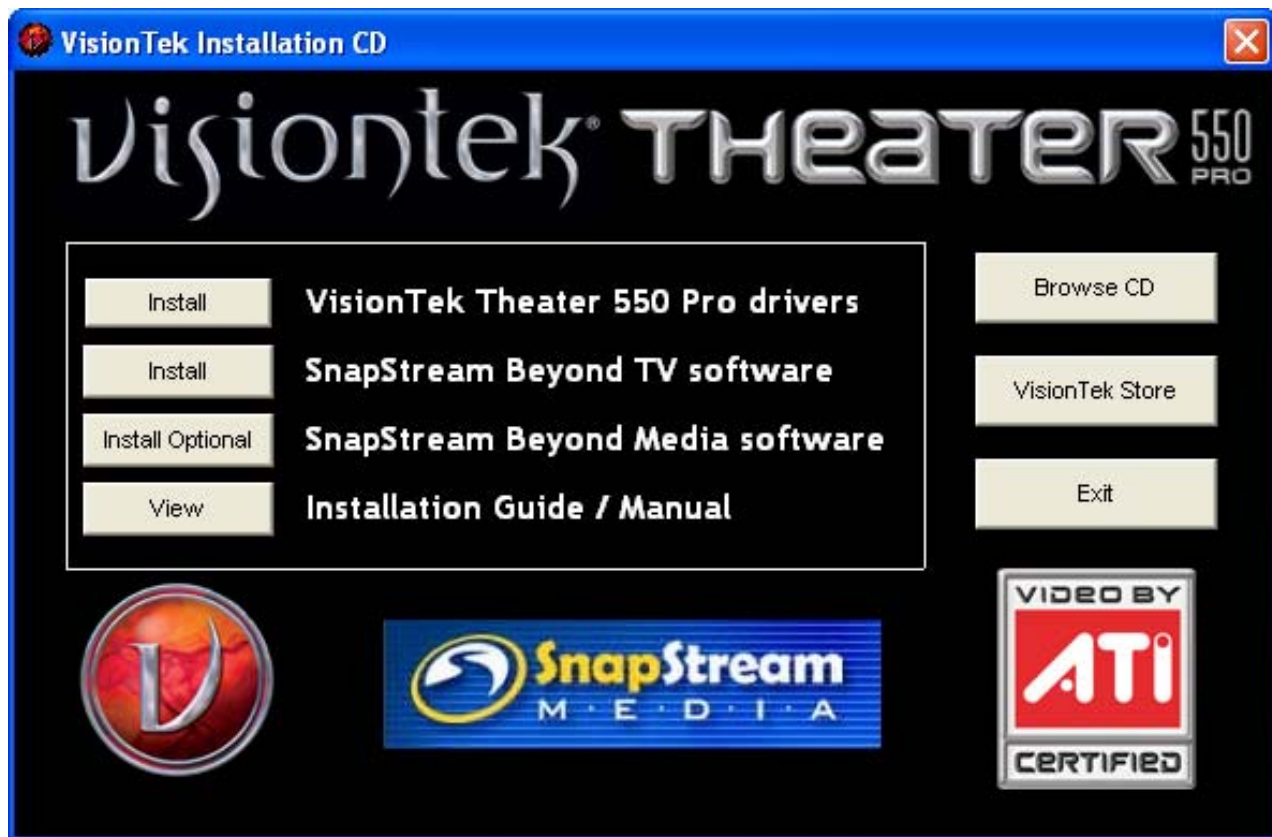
VisionTek Installation CD

visiontek® THEATER 550 PRO

Install VisionTek Theater 550 Pro drivers

Install SnapStream Beyond TV software

Install Optional SnapStream Beyond Media software

View Installation Guide / Manual

Browse CD

VisionTek Store

Exit

V

SnapStream M·E·D·I·A

VIDEO BY ATI CERTIFIED